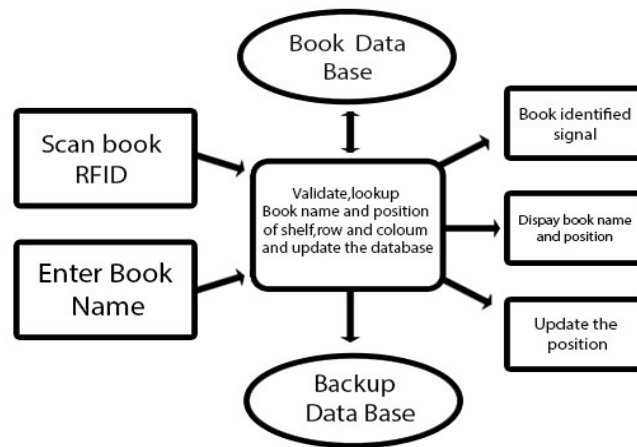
Book Data Base

Scan book RFID

Enter Book Name

Validate,lookup Book name and position of shelf,row and coloum and update the database

Book identified signal

Dispay book name and position

Update the position

Backup Data Base